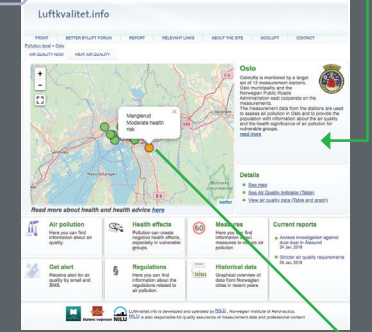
Luftkvalitet.info

FRONT BETTER BYLUFT FORUM REPORT RELEVANT LINKS ABOUT THE SITE NOOLUFT CONTACT

Pollution level > Oslo

AIR QUALITY NOW NEAR AIR QUALITY

Manglerud
Moderate health risk

Oslo

Oslocity is monitored by a larger set of 13 measurement stations. Oslo municipality and the Norwegian Public Roads Administration exist cooperate on the measurements.
The measurement data from the stations are used to assess air pollution in Oslo and to provide the population with information about the air quality and the health significance of air pollution for vulnerable groups.
read more

Details
See map
See Air Quality Indicator (Table)
View air quality data (Table and graph)

Read more about health and health advice here

Air pollution
Here you can find information about air pollution

Health effects
Pollution can create negative health effects, especially in vulnerable groups.

Measures
Here you can find information about measures to reduce air pollution.

Current reports
Access investigation against dust trust in Alesund
09 Jan, 2018
Stricter air quality requirements
09 Jan, 2018

Get alert
Receive alert for air quality by email and SMS.

Regulations
Here you can find information about the regulations related to air pollution.

Historical data
Graphical overview of data from Norwegian cities in recent years

Luftkvalitet.info is developed and operated by NILU, Norwegian Institute of Aeronautics. NILU is responsible for quality assurance of measurement data and professional content.

Statens vegvesen NILU